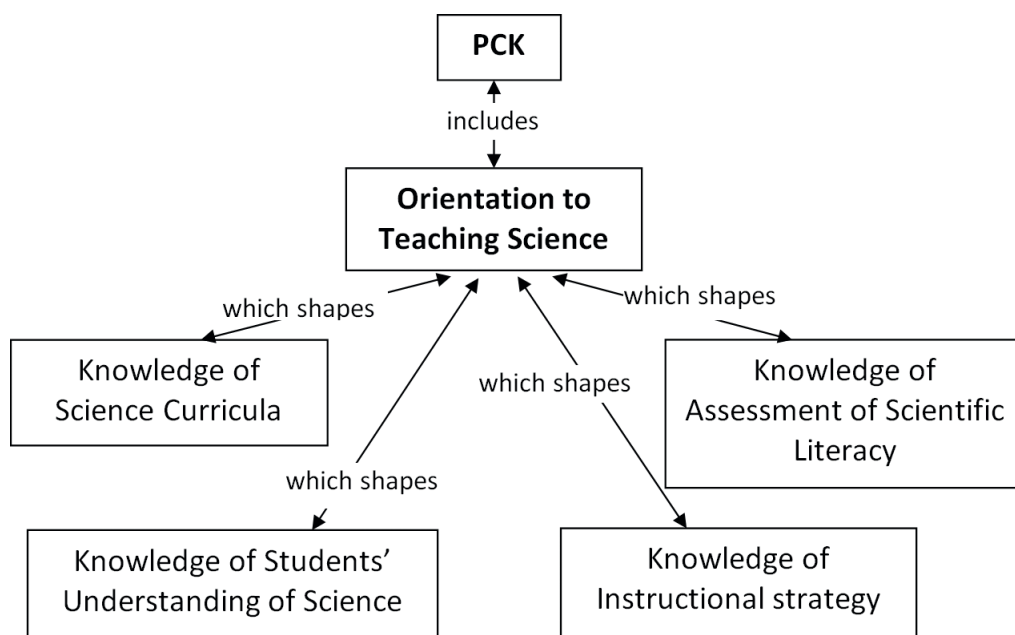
PCK

includes

Orientation to Teaching Science

which shapes

which shapes

Knowledge of Science Curricula

which shapes

Knowledge of Assessment of Scientific Literacy

which shapes

Knowledge of Students' Understanding of Science

Knowledge of Instructional strategy